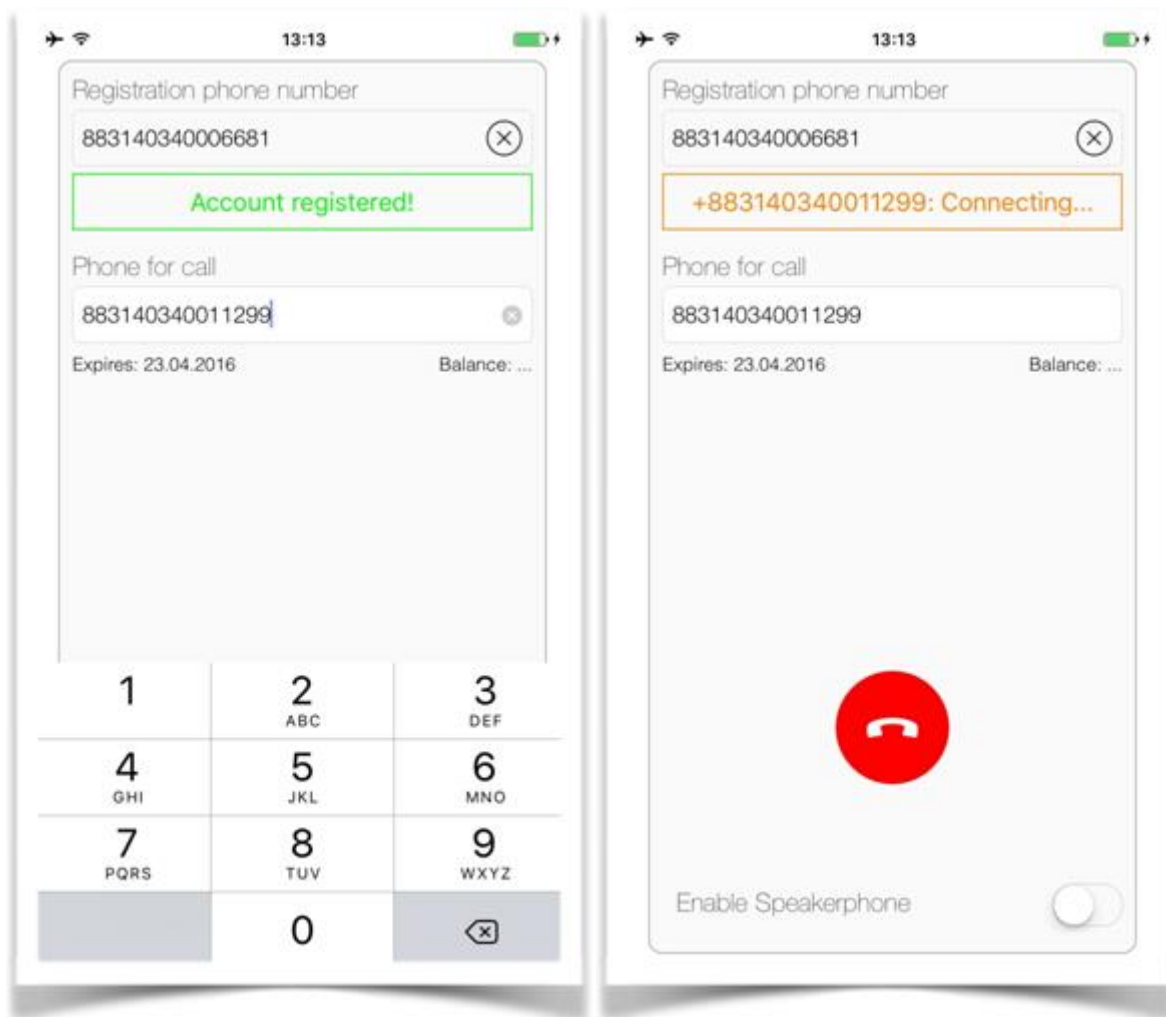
13:13

Registration phone number

883140340006681

Account registered!

Phone for call

883140340011299

Expires: 23.04.2016

Balance: ...

1

2
ABC

3
DEF

4
GHI

5
JKL

6
MNO

7
PQRS

8
TUV

9
WXYZ

0

13:13

Registration phone number

883140340006681

+883140340011299: Connecting...

Phone for call

883140340011299

Expires: 23.04.2016

Balance: ...

Enable Speakerphone